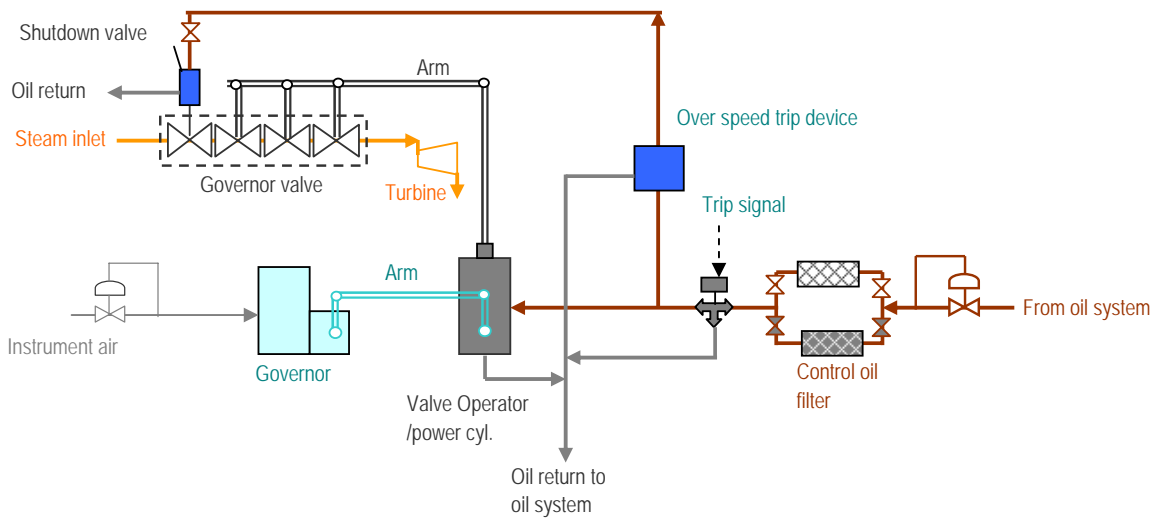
Shutdown valve

Oil return

Arm

Steam inlet

Over speed trip device

Governor valve

Turbine

Trip signal

Arm

From oil system

Instrument air

Governor

Control oil filter

Valve Operator /power cyl.

Oil return to oil system